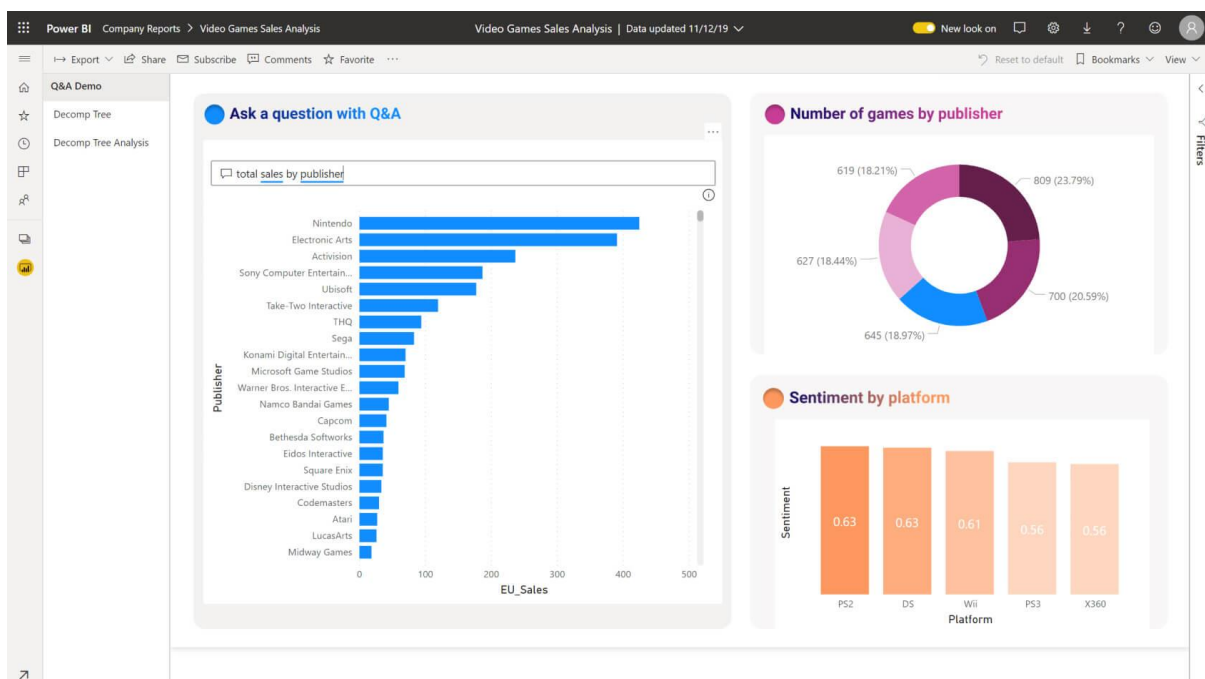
Power BI Company Reports > Video Games Sales Analysis

Video Games Sales Analysis | Data updated 11/12/19

New look on

Export Share Subscribe Comments Favorite ···

Reset to default Bookmarks View

Q&A Demo
Decomp Tree
Decomp Tree Analysis

Filters

Ask a question with Q&A

···

total sales by publisher

Publisher

Nintendo
Electronic Arts
Activision
Sony Computer Entertain...
Ubisoft
Take-Two Interactive
THQ
Sega
Konami Digital Entertain...
Microsoft Game Studios
Warner Bros. Interactive E...
Namco Bandai Games
Capcom
Bethesda Softworks
Eidos Interactive
Square Enix
Disney Interactive Studios
Codemasters
Atari
LucasArts
Midway Games

0 100 200 300 400 500
EU_Sales

Number of games by publisher

619 (18.21%)
809 (23.79%)
627 (18.44%)
700 (20.59%)
645 (18.97%)

Sentiment by platform

Sentiment

0.63 0.63 0.61 0.56 0.56

PS2 DS Wii PS3 X360
Platform